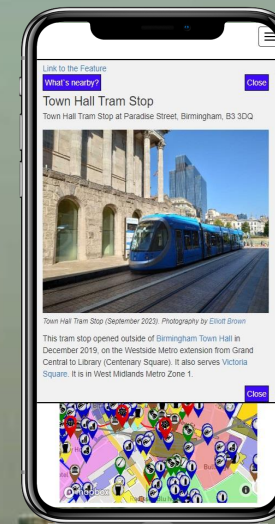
Link to the Feature

What's nearby?

Close

Town Hall Tram Stop

Town Hall Tram Stop at Paradise Street, Birmingham, B3 3DQ

Town Hall Tram Stop (September 2023). Photography by Elliott Brown

This tram stop opened outside of Birmingham Town Hall in December 2019, on the Westside Metro extension from Grand Central to Library (Centenary Square). It also serves Victoria Square. It is in West Midlands Metro Zone 1.

Close

© mapbox